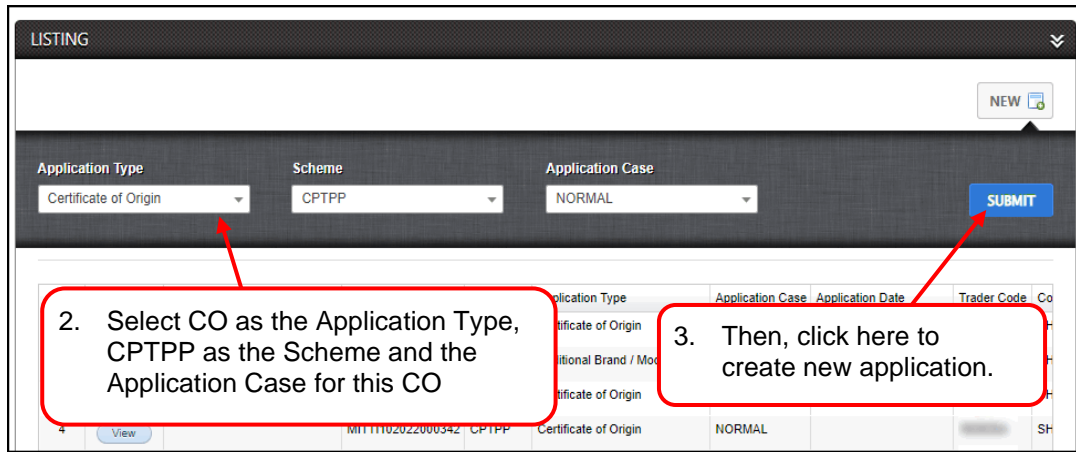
LISTING

NEW

Application Type
Certificate of Origin

Scheme
CPTPP

Application Case
NORMAL

SUBMIT

| | | | | plication Type | Application Case | Application Date | Trader Code | Co |
|---|---|---|---|---|---|---|---|---|
| | | | | rtificate of Origin | | | | H |
| | | | | ditional Brand / Mod | | | | H |
| | | | | tificate of Origin | | | | H |
| 4 | View | | MITI1102022000342 | CPTPP | Certificate of Origin | NORMAL | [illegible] | SH |

2. Select CO as the Application Type, CPTPP as the Scheme and the Application Case for this CO

3. Then, click here to create new application.